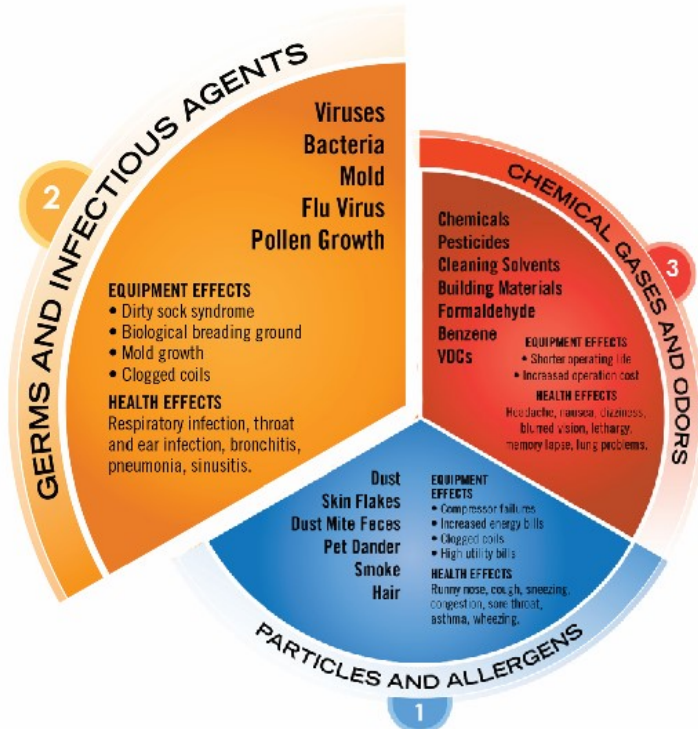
2

GERMS AND INFECTIOUS AGENTS

Viruses
Bacteria
Mold
Flu Virus
Pollen Growth

EQUIPMENT EFFECTS
• Dirty sock syndrome
• Biological breading ground
• Mold growth
• Clogged coils

HEALTH EFFECTS
Respiratory infection, throat and ear infection, bronchitis, pneumonia, sinusitis.

3

CHEMICAL GASES AND ODORS

Chemicals
Pesticides
Cleaning Solvents
Building Materials
Formaldehyde
Benzene
VOCs

EQUIPMENT EFFECTS
• Shorter operating life
• Increased operation cost

HEALTH EFFECTS
Headache, nausea, dizziness, blurred vision, lethargy, memory lapse, lung problems.

1

PARTICLES AND ALLERGENS

Dust
Skin Flakes
Dust Mite Feces
Pet Dander
Smoke
Hair

EQUIPMENT EFFECTS
• Compressor failures
• Increased energy bills
• Clogged coils
• High utility bills

HEALTH EFFECTS
Runny nose, cough, sneezing, congestion, sore throat, asthma, wheezing.